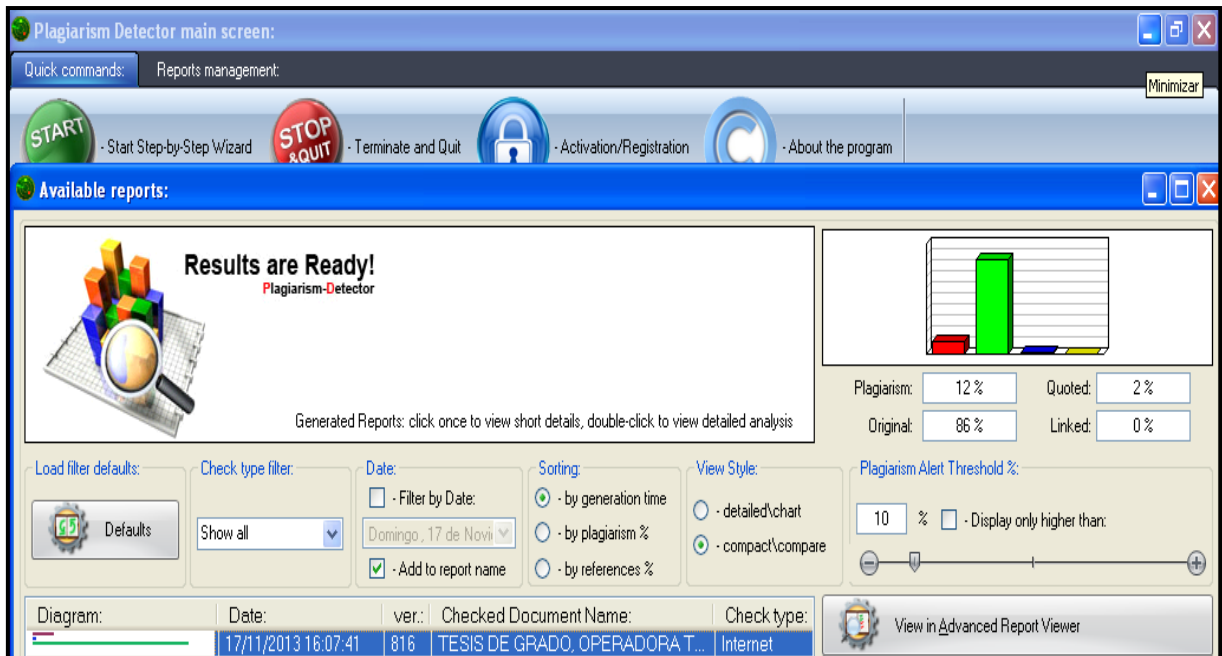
Plagiarism Detector main screen:

Quick commands: Reports management:

Minimizar

START - Start Step-by-Step Wizard
STOP &QUIT - Terminate and Quit
- Activation/Registration
- About the program

Available reports:

Results are Ready!
Plagiarism-Detector

Generated Reports: click once to view short details, double-click to view detailed analysis

Plagiarism: 12 %
Quoted: 2 %
Original: 86 %
Linked: 0 %

Load filter defaults:
Defaults

Check type filter:
Show all

Date:
- Filter by Date:
Domingo , 17 de Novi
- Add to report name

Sorting:
- by generation time
- by plagiarism %
- by references %

View Style:
- detailed\chart
- compact\compare

Plagiarism Alert Threshold %:
10 %
- Display only higher than:

| Diagram: | Date: | ver.: | Checked Document Name: | Check type: |
|---|---|---|---|---|
| | 17/11/2013 16:07:41 | 816 | TESIS DE GRADO, OPERADORA T... | Internet |

View in Advanced Report Viewer